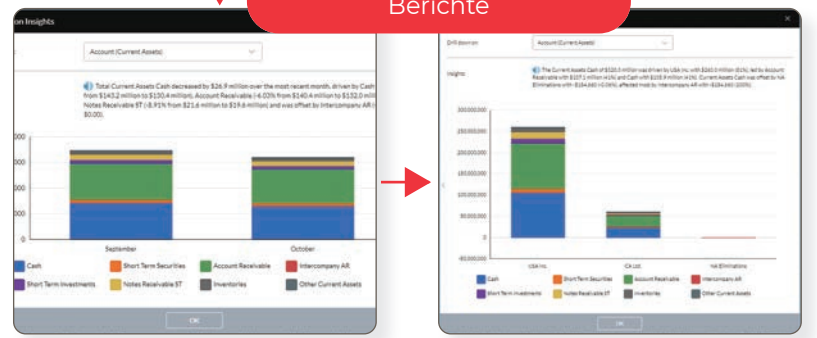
on Insights

Berichte

Account (Current Assets)

Total Current Assets Cash decreased by $26.9 million over the most recent month, driven by Cash from $143.2 million to $130.4 million), Account Receivable (-6.03% from $140.4 million to $132.0 mill Notes Receivable ST (-8.91% from $21.6 million to $19.6 million) and was offset by Intercompany AR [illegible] $0.00).

0

September

October

Cash
Short Term Securities
Account Receivable
Intercompany AR
Short Term Investments
Notes Receivable ST
Inventories
Other Current Assets

OK

Drill down on

Account (Current Assets)

Insights

The Current Assets Cash of $320.0 million was driven by USA Inc with $260.0 million (81%), led by Account Receivable with $107.1 million (41%) and Cash with $105.9 million (41%). Current Assets Cash was offset by NA Eliminations with -$184,860 (<0.06%), affected most by Intercompany AR with -$184,860 (100%).

300,000,000
250,000,000
200,000,000
150,000,000
100,000,000
50,000,000
0
-50,000,000

USA Inc.
CA Ltd.
NA Eliminations

Cash
Short Term Securities
Account Receivable
Intercompany AR
Short Term Investments
Notes Receivable ST
Inventories
Other Current Assets

OK